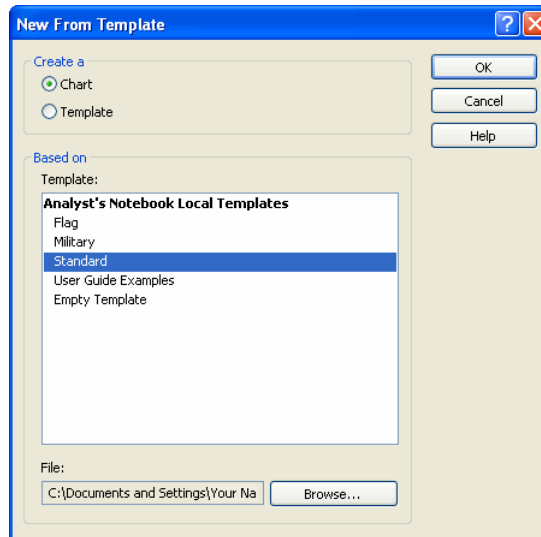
New From Template

Create a
Chart
Template

OK
Cancel
Help

Based on
Template:
Analyst's Notebook Local Templates
Flag
Military
Standard
User Guide Examples
Empty Template

File:
C:\Documents and Settings\Your Na
Browse...